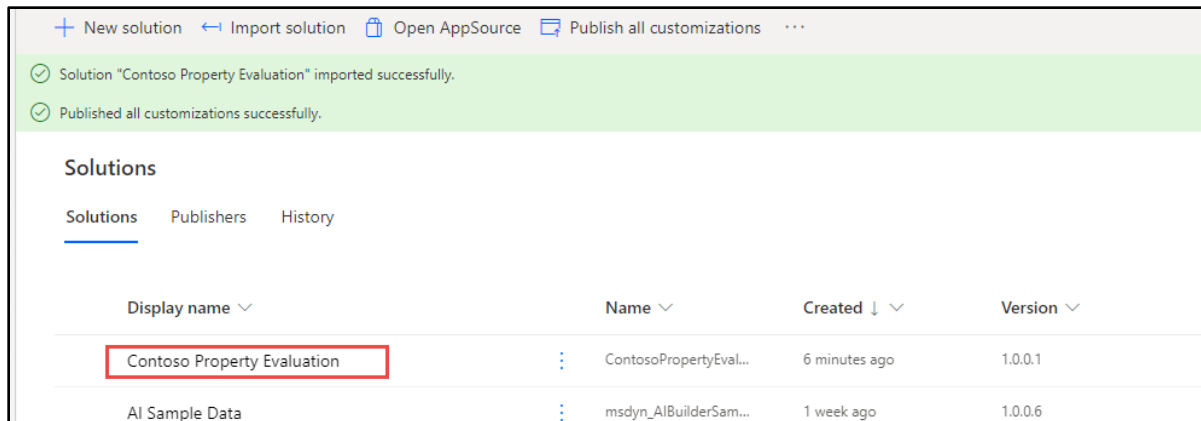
+ New solution ⟻ Import solution Open AppSource Publish all customizations ···

Solution "Contoso Property Evaluation" imported successfully.

Published all customizations successfully.

Solutions

Solutions Publishers History

| Display name | | Name | Created ↓ | Version |
|---|---|---|---|---|
| Contoso Property Evaluation | ⋮ | ContosoPropertyEval... | 6 minutes ago | 1.0.0.1 |
| AI Sample Data | ⋮ | msdyn_AIBuilderSam... | 1 week ago | 1.0.0.6 |